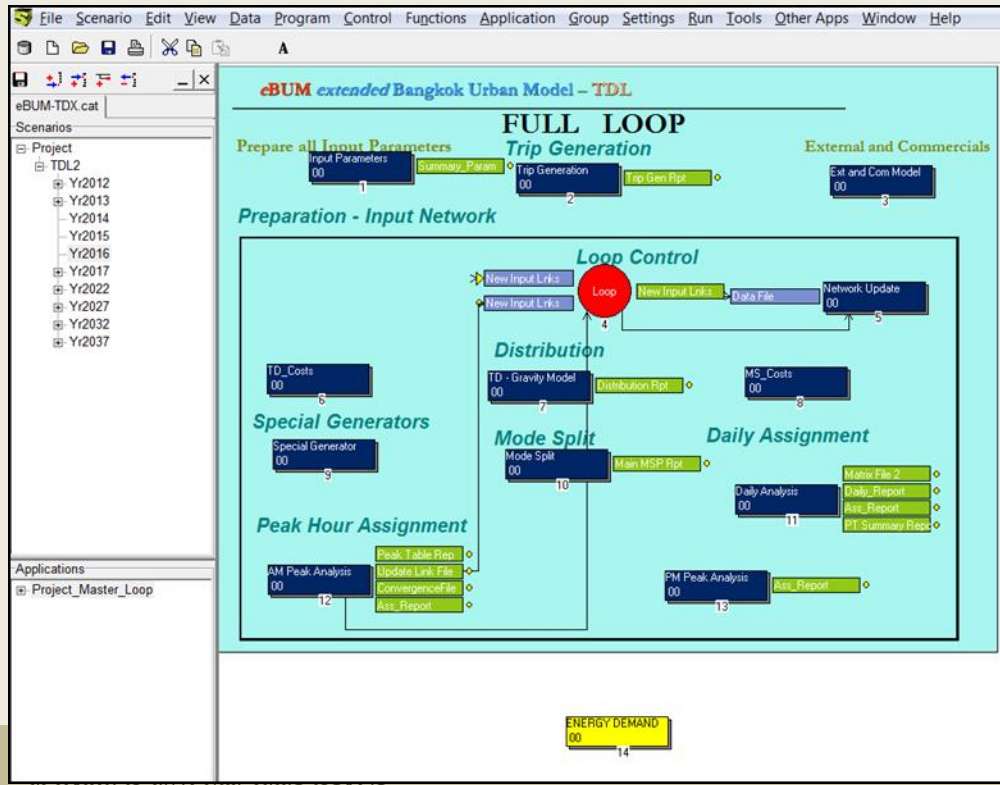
File Scenario Edit View Data Program Control Functions Application Group Settings Run Tools Other Apps Window Help

A

eBUM-TDX.cat

Scenarios

Project
TDL2
Yr2012
Yr2013
Yr2014
Yr2015
Yr2016
Yr2017
Yr2022
Yr2027
Yr2032
Yr2037

Applications

Project_Master_Loop

eBUM extended Bangkok Urban Model – TDL

FULL LOOP

Prepare all Input Parameters

Input Parameters
00
1

Summary_Param

Trip Generation

Trip Generation
00
2

Trip Gen Rpt

External and Commercials

Ext and Com Model
00
3

Preparation - Input Network

Loop Control

New Input Lnks

New Input Lnks

Loop
4

New Input Lnks

Data File

Network Update
00
5

Distribution

TD_Costs
00
6

TD - Gravity Model
00
7

Distribution Rpt

MS_Costs
00
8

Special Generators

Special Generator
00
9

Mode Split

Mode Split
00
10

Main MSP Rpt

Daily Assignment

Matrix File 2

Daily Analysis
00
11

Daily_Report

Ass_Report

PT Summary Rep

Peak Hour Assignment

AM Peak Analysis
00
12

Peak Table Rep

Update Link File

ConvergenceFile

Ass_Report

PM Peak Analysis
00
13

Ass_Report

ENERGY DEMAND
00
14